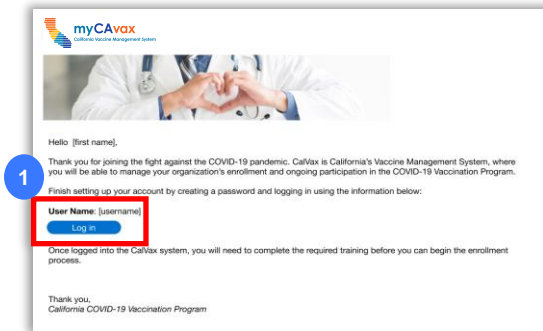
myCAvax
California Vaccine Management System

Hello [first name],

Thank you for joining the fight against the COVID-19 pandemic. CalVax is California's Vaccine Management System, where you will be able to manage your organization's enrollment and ongoing participation in the COVID-19 Vaccination Program.

1

Finish setting up your account by creating a password and logging in using the information below:

User Name: [username]

Log in

Once logged into the CalVax system, you will need to complete the required training before you can begin the enrollment process.

Thank you,
California COVID-19 Vaccination Program